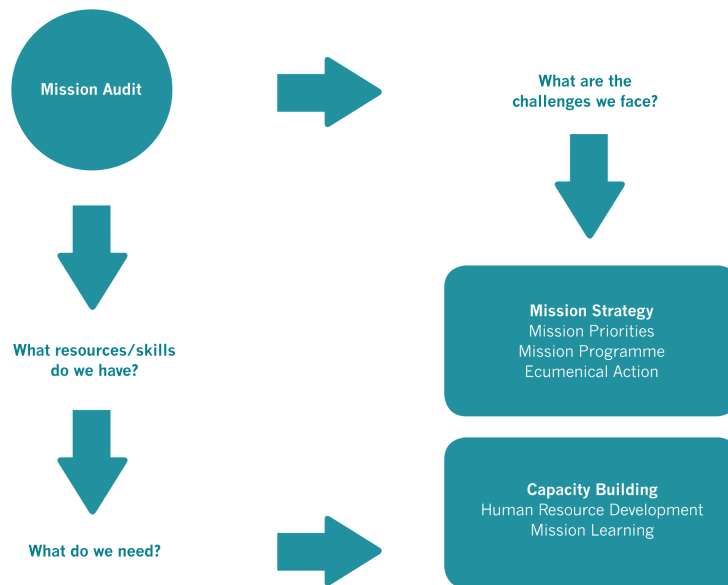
Mission Audit

What are the challenges we face?

What resources/skills do we have?

Mission Strategy
Mission Priorities
Mission Programme
Ecumenical Action

What do we need?

Capacity Building
Human Resource Development
Mission Learning